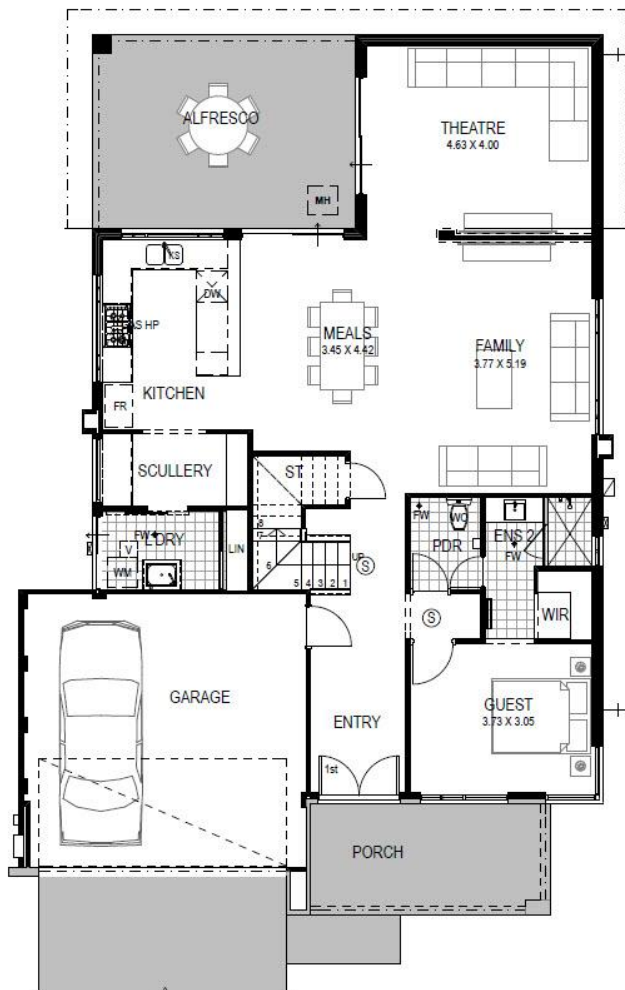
ALFRESCO

MH

THEATRE
4.63 X 4.00

KS

DW

S HP

MEALS
3.45 X 4.42

FAMILY
3.77 X 5.19

FR

KITCHEN

SCULLERY

ST

FW

WC

FW

PDR

ENS 2

FW

FW

L'DRY

V

WM

LIN

6

5

5 4 3 2 1

UP

S

S

WIR

GARAGE

ENTRY

GUEST
3.73 X 3.05

1st

PORCH